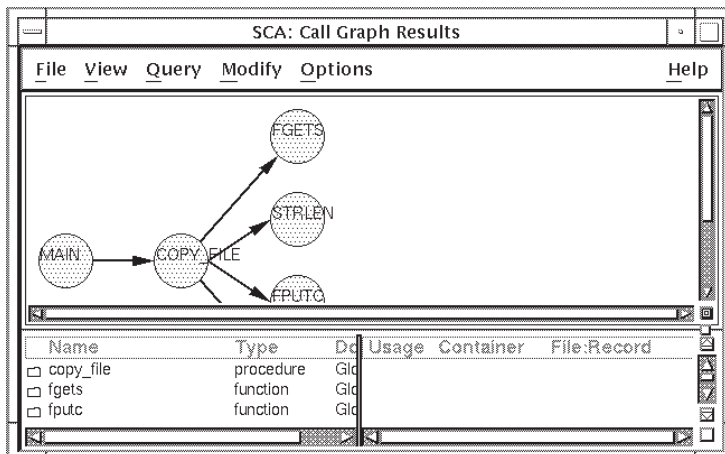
SCA: Call Graph Results

File View Query Modify Options Help

FGETS
STRLEN
MAIN
COPY_FILE
FPUTC

| Name | Type | Do | Usage | Container | File:Record |
|---|---|---|---|---|---|
| copy_file | procedure | Glo | | | |
| fgets | function | Glo | | | |
| fputc | function | Glo | | | |